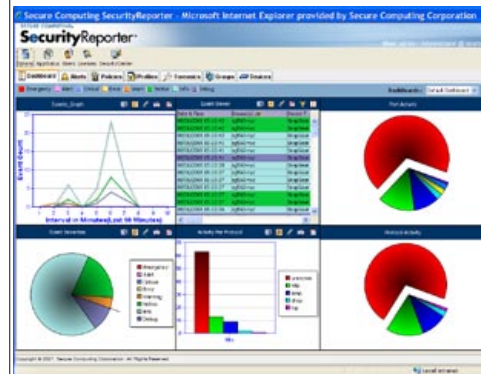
Secure Computing SecurityReporter - Microsoft Internet Explorer provided by Secure Computing Corporation

SECURE COMPUTING
SecurityReporter

Dashboard Alerts Policies Profiles Forensics Groups Devices

Dashboards: Default Dashboard

Emergency Alert Critical Error Warning Notice Info Debug

Events_Graph

Event Count

Interval in Minutes(Last 60 Minutes)

Event Viewer

Date & Time

Port Activity

Event Severities

Emergency
Alert
Critical
Error
Warning
Notice
Info
Debug

Activity Per Protocol

Protocol Activity

Copyright © 2007 Secure Computing Corporation. All Rights Reserved.

Local intranet